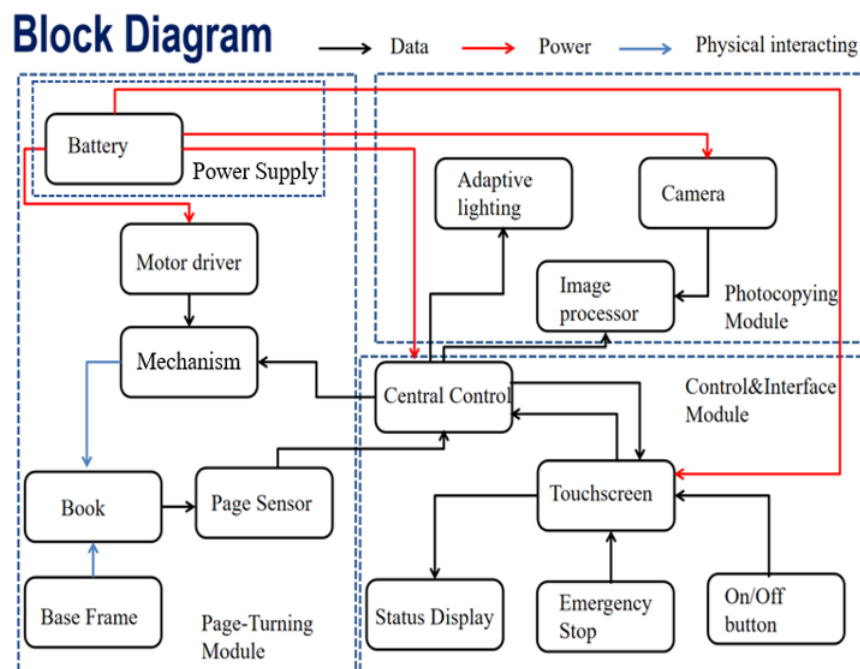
Block Diagram

Data Power Physical interacting

Battery

Power Supply

Adaptive lighting

Camera

Motor driver

Image processor

Photocopying Module

Mechanism

Central Control

Control&Interface Module

Touchscreen

Book

Page Sensor

Base Frame

Page-Turning Module

Status Display

Emergency Stop

On/Off button